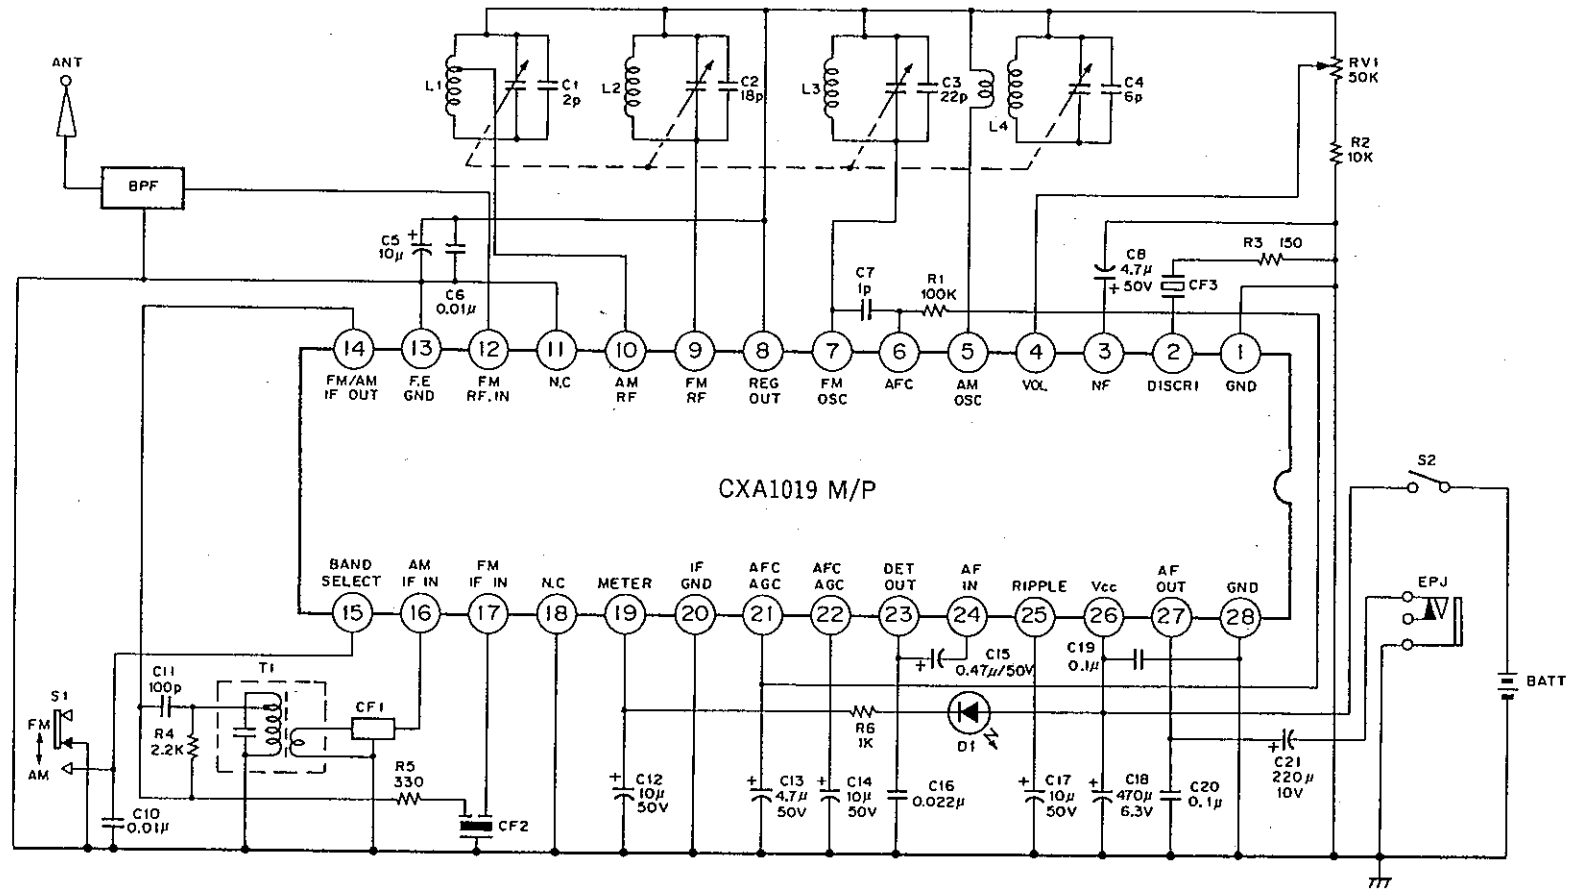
ANT

BPF

L1 C1 2p

L2 C2 18p

L3 C3 22p

L4 C4 6p

RV1 50K

R2 10K

C5 10µ

C6 0.01µ

C7 1p

R1 100K

C8 4.7µ 50V

R3 150

CF3

14 FM/AM IF OUT

13 F.E GND

12 FM RF.IN

11 N.C

10 AM RF

9 FM RF

8 REG OUT

7 FM OSC

6 AFC

5 AM OSC

4 VOL

3 NF

2 DISCRI

1 GND

CXA1019 M/P

15 BAND SELECT

16 AM IF IN

17 FM IF IN

18 N.C

19 METER

20 IF GND

21 AFC AGC

22 AFC AGC

23 DET OUT

24 AF IN

25 RIPPLE

26 Vcc

27 AF OUT

28 GND

S2

EPJ

BATT

C15 0.47µ/50V

C19 0.1µ

S1 FM AM

C11 100p

T1

CF1

R4 2.2K

R5 330

CF2

C10 0.01µ

R6 1K

D1

C12 10µ 50V

C13 4.7µ 50V

C14 10µ 50V

C16 0.022µ

C17 10µ 50V

C18 470µ 6.3V

C20 0.1µ

C21 220µ 10V